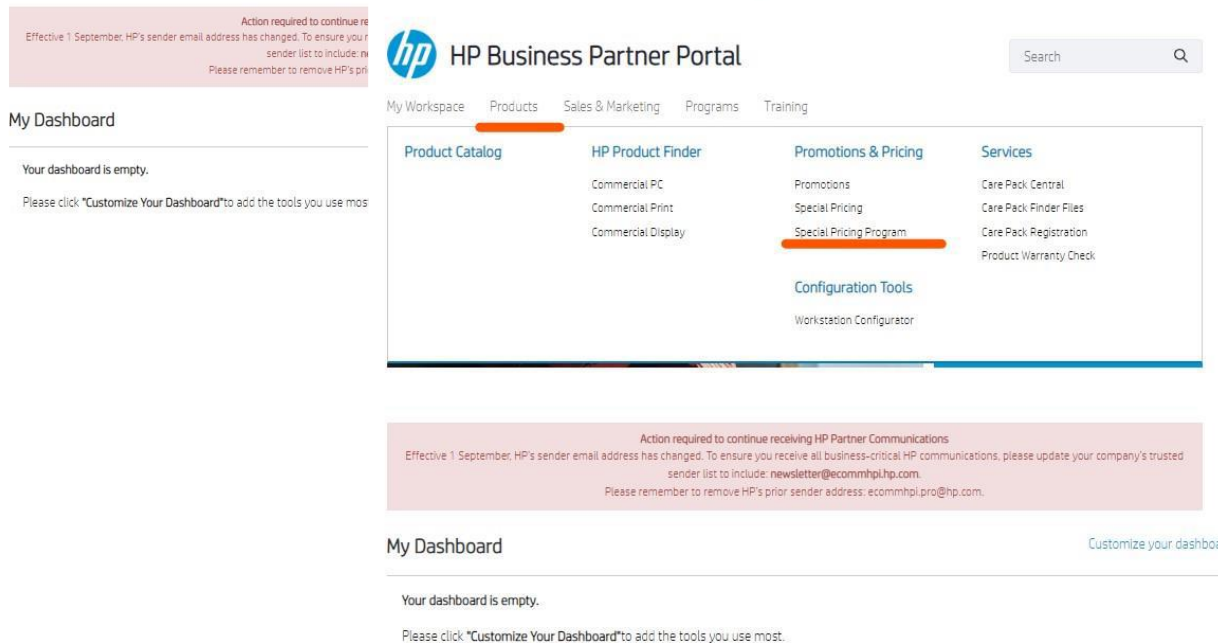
Action required to continue re
Effective 1 September, HP's sender email address has changed. To ensure you r
sender list to include: ne
Please remember to remove HP's pri

My Dashboard

Your dashboard is empty.

Please click "Customize Your Dashboard" to add the tools you use most

HP Business Partner Portal

Search

My Workspace Products Sales & Marketing Programs Training

Product Catalog

HP Product Finder
Commercial PC
Commercial Print
Commercial Display

Promotions & Pricing
Promotions
Special Pricing
Special Pricing Program

Configuration Tools
Workstation Configurator

Services
Care Pack Central
Care Pack Finder Files
Care Pack Registration
Product Warranty Check

Action required to continue receiving HP Partner Communications
Effective 1 September, HP's sender email address has changed. To ensure you receive all business-critical HP communications, please update your company's trusted sender list to include: newsletter@ecommhpi.hp.com.
Please remember to remove HP's prior sender address: ecommhpi.pro@hp.com.

My Dashboard

Customize your dashbo

Your dashboard is empty.

Please click "Customize Your Dashboard" to add the tools you use most.